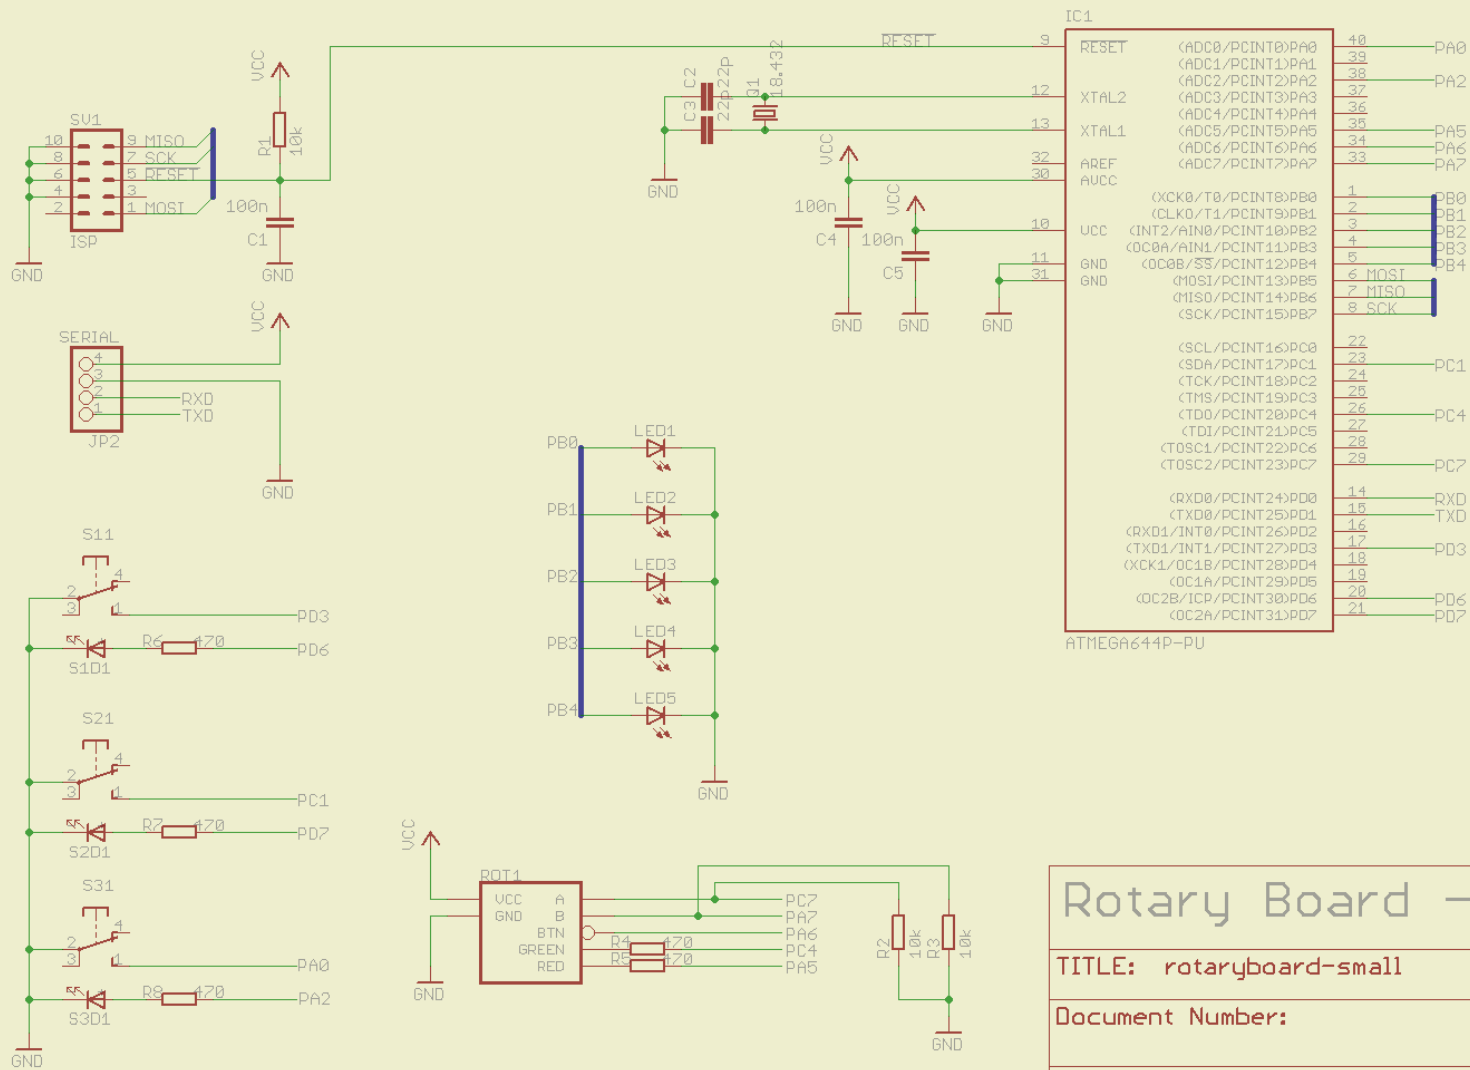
IC1
RESET
9
RESET
(ADC0/PCINT0)PA0 40 PA0
(ADC1/PCINT1)PA1 39
(ADC2/PCINT2)PA2 38 PA2
(ADC3/PCINT3)PA3 37
(ADC4/PCINT4)PA4 36
(ADC5/PCINT5)PA5 35 PA5
(ADC6/PCINT6)PA6 34 PA6
(ADC7/PCINT7)PA7 33 PA7
12 XTAL2
13 XTAL1
32 AREF
30 AVCC
10 UCC
11 GND
31 GND
(XCK0/T0/PCINT8)PB0 1 PB0
(CLK0/T1/PCINT9)PB1 2 PB1
(INT2/AIN0/PCINT10)PB2 3 PB2
(OC0A/AIN1/PCINT11)PB3 4 PB3
(OC0B/SS/PCINT12)PB4 5 PB4
(MOSI/PCINT13)PB5 6 MOSI
(MISO/PCINT14)PB6 7 MISO
(SCK/PCINT15)PB7 8 SCK
(SCL/PCINT16)PC0 22
(SDA/PCINT17)PC1 23 PC1
(TCK/PCINT18)PC2 24
(TMS/PCINT19)PC3 25
(TDO/PCINT20)PC4 26 PC4
(TDI/PCINT21)PC5 27
(TOSC1/PCINT22)PC6 28
(TOSC2/PCINT23)PC7 29 PC7
(RXD0/PCINT24)PD0 14 RXD
(TXD0/PCINT25)PD1 15 TXD
(RXD1/INT0/PCINT26)PD2 16
(TXD1/INT1/PCINT27)PD3 17 PD3
(XCK1/OC1B/PCINT28)PD4 18
(OC1A/PCINT29)PD5 19
(OC2B/ICP/PCINT30)PD6 20 PD6
(OC2A/PCINT31)PD7 21 PD7
ATMEGA644P-PU

C2 C3 22p 22p Q1 18.432
GND
VCC
100n C4
VCC
100n C5
GND GND GND

SV1
10 9 MISO
8 7 SCK
6 5 RESET
4 3
2 1 MOSI
ISP
GND
VCC
R1 10k
100n
C1
GND

SERIAL
4 3 2 1
RXD
TXD
JP2
VCC
GND

PB0 LED1
PB1 LED2
PB2 LED3
PB3 LED4
PB4 LED5
GND

S11
2 4
3 1
PD3
S1D1 R6 470 PD6
S21
2 4
3 1
PC1
S2D1 R7 470 PD7
S31
2 4
3 1
PA0
S3D1 R8 470 PA2
GND

VCC
ROT1
VCC A
GND B
BTN
GREEN
RED
GND
R4 470
R5 470
PC7
PA7
PA6
PC4
PA5
R2 10k
R3 10k
GND

Rotary Board -
TITLE: rotaryboard-small
Document Number: